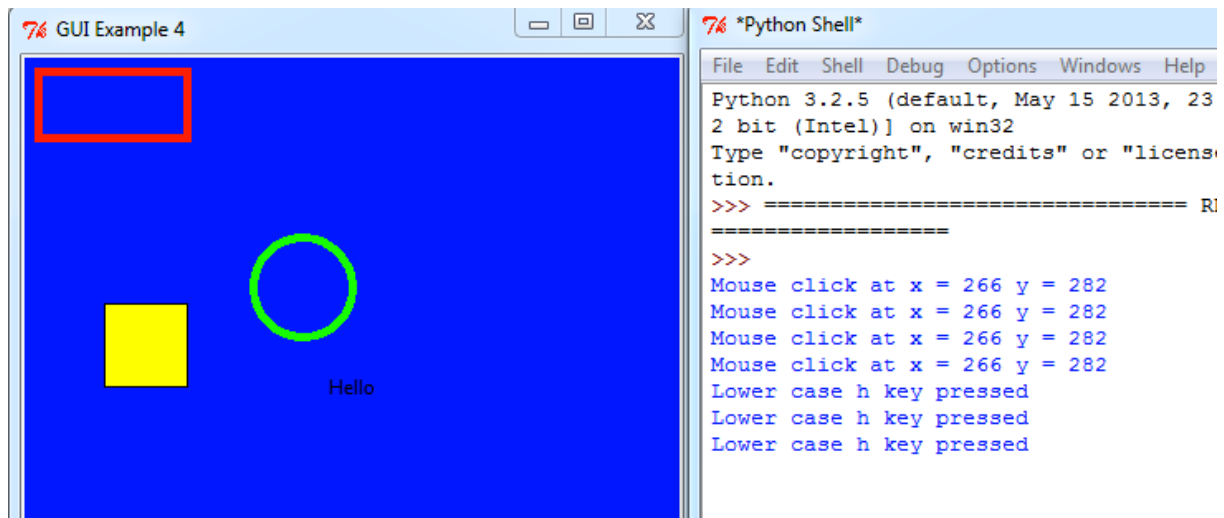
GUI Example 4

Hello

*Python Shell*

File Edit Shell Debug Options Windows Help

Python 3.2.5 (default, May 15 2013, 23 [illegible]
2 bit (Intel)] on win32
Type "copyright", "credits" or "licens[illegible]
tion.
>>> ================================ R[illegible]
==================
>>>
Mouse click at x = 266 y = 282
Mouse click at x = 266 y = 282
Mouse click at x = 266 y = 282
Mouse click at x = 266 y = 282
Lower case h key pressed
Lower case h key pressed
Lower case h key pressed